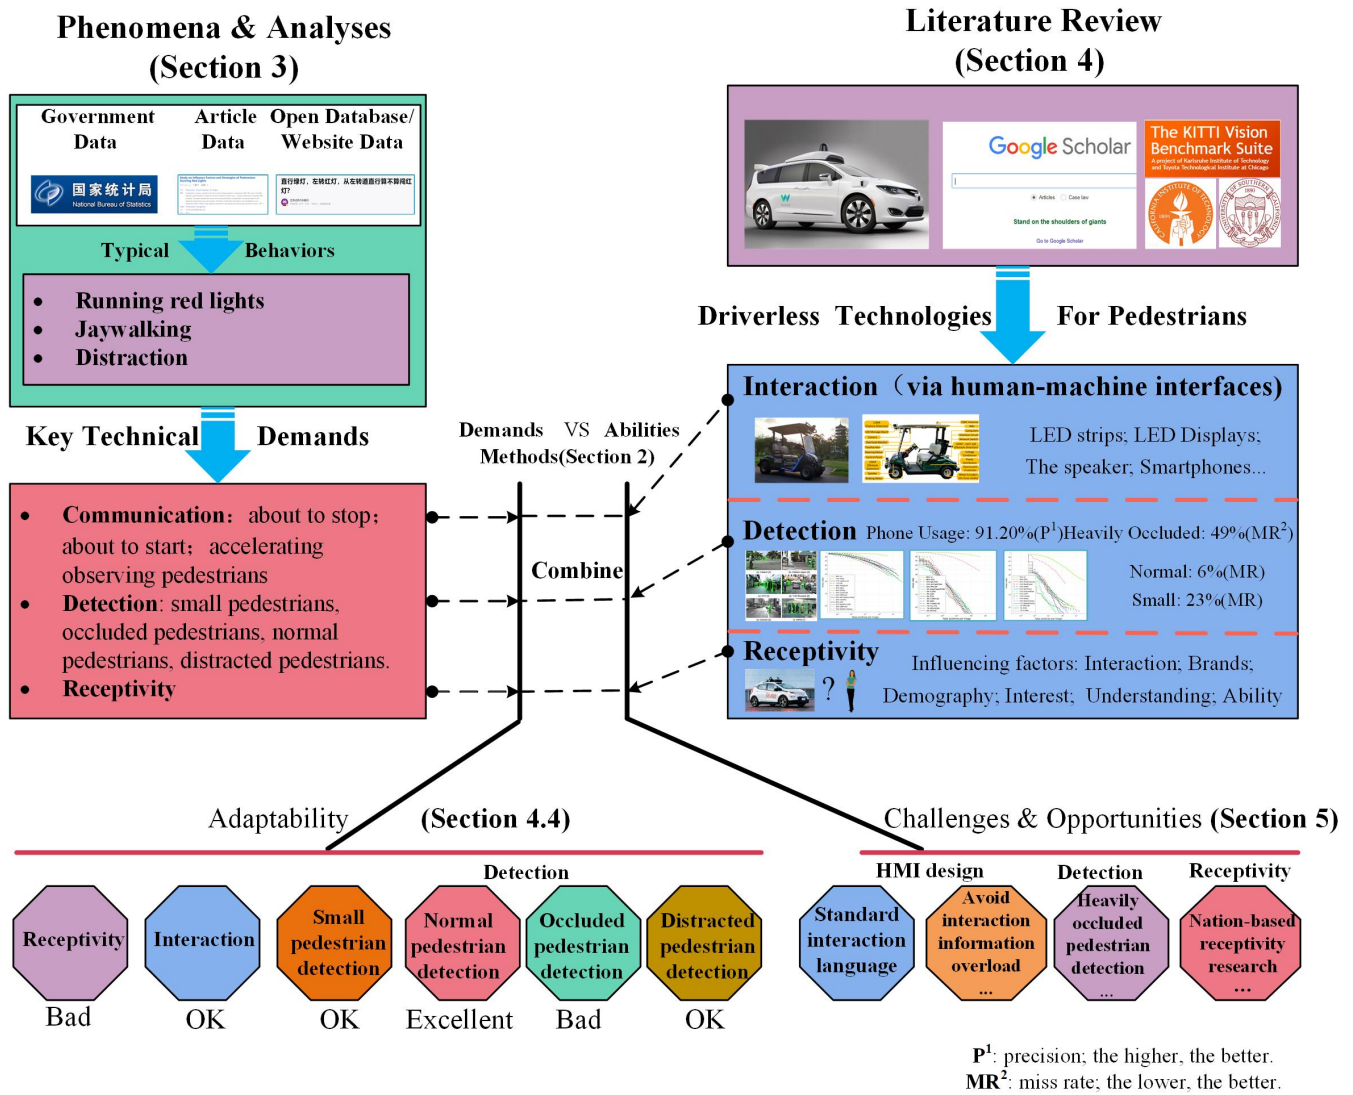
Phenomena & Analyses (Section 3)

Government Data

Article Data

Open Database/ Website Data

国家统计局 National Bureau of Statistics

Typical Behaviors

- Running red lights
- Jaywalking
- Distraction

Key Technical Demands

- Communication: about to stop; about to start; accelerating observing pedestrians
- Detection: small pedestrians, occluded pedestrians, normal pedestrians, distracted pedestrians.
- Receptivity

Literature Review (Section 4)

Google Scholar

Stand on the shoulders of giants

The KITTI Vision Benchmark Suite

Driverless Technologies For Pedestrians

Demands VS Abilities Methods(Section 2)

Combine

Interaction (via human-machine interfaces)

LED strips; LED Displays; The speaker; Smartphones...

Detection Phone Usage: 91.20%($P^1$) Heavily Occluded: 49%($MR^2$)

Normal: 6%(MR)
Small: 23%(MR)

Receptivity

Influencing factors: Interaction; Brands; Demography; Interest; Understanding; Ability

Adaptability (Section 4.4)

Detection

| Receptivity | Interaction | Small pedestrian detection | Normal pedestrian detection | Occluded pedestrian detection | Distracted pedestrian detection |
|---|---|---|---|---|---|
| Bad | OK | OK | Excellent | Bad | OK |

Challenges & Opportunities (Section 5)

HMI design

Detection

Receptivity

Standard interaction language

Avoid interaction information overload ...

Heavily occluded pedestrian detection ...

Nation-based receptivity research ...

$P^1$: precision; the higher, the better.
$MR^2$: miss rate; the lower, the better.